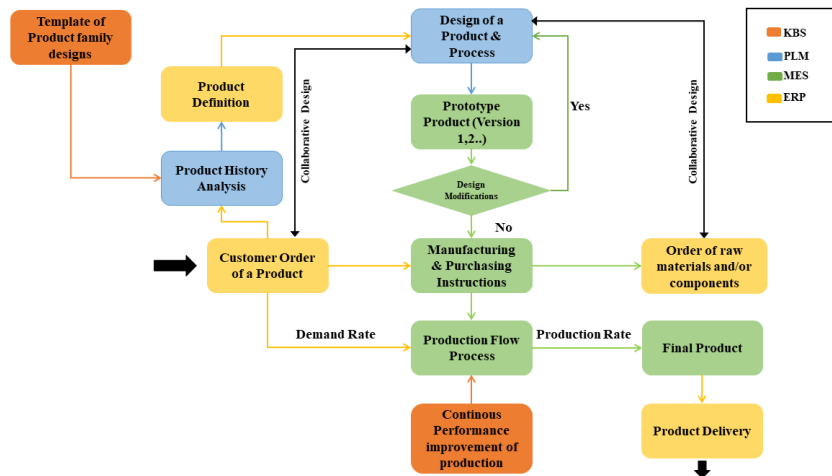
Template of Product family designs

Product Definition

Product History Analysis

Collaborative Design

Design of a Product & Process

Prototype Product (Version 1,2..)

Yes

Design Modifications

No

Collaborative Design

KBS

PLM

MES

ERP

Customer Order of a Product

Manufacturing & Purchasing Instructions

Order of raw materials and/or components

Demand Rate

Production Flow Process

Production Rate

Final Product

Continous Performance improvement of production

Product Delivery